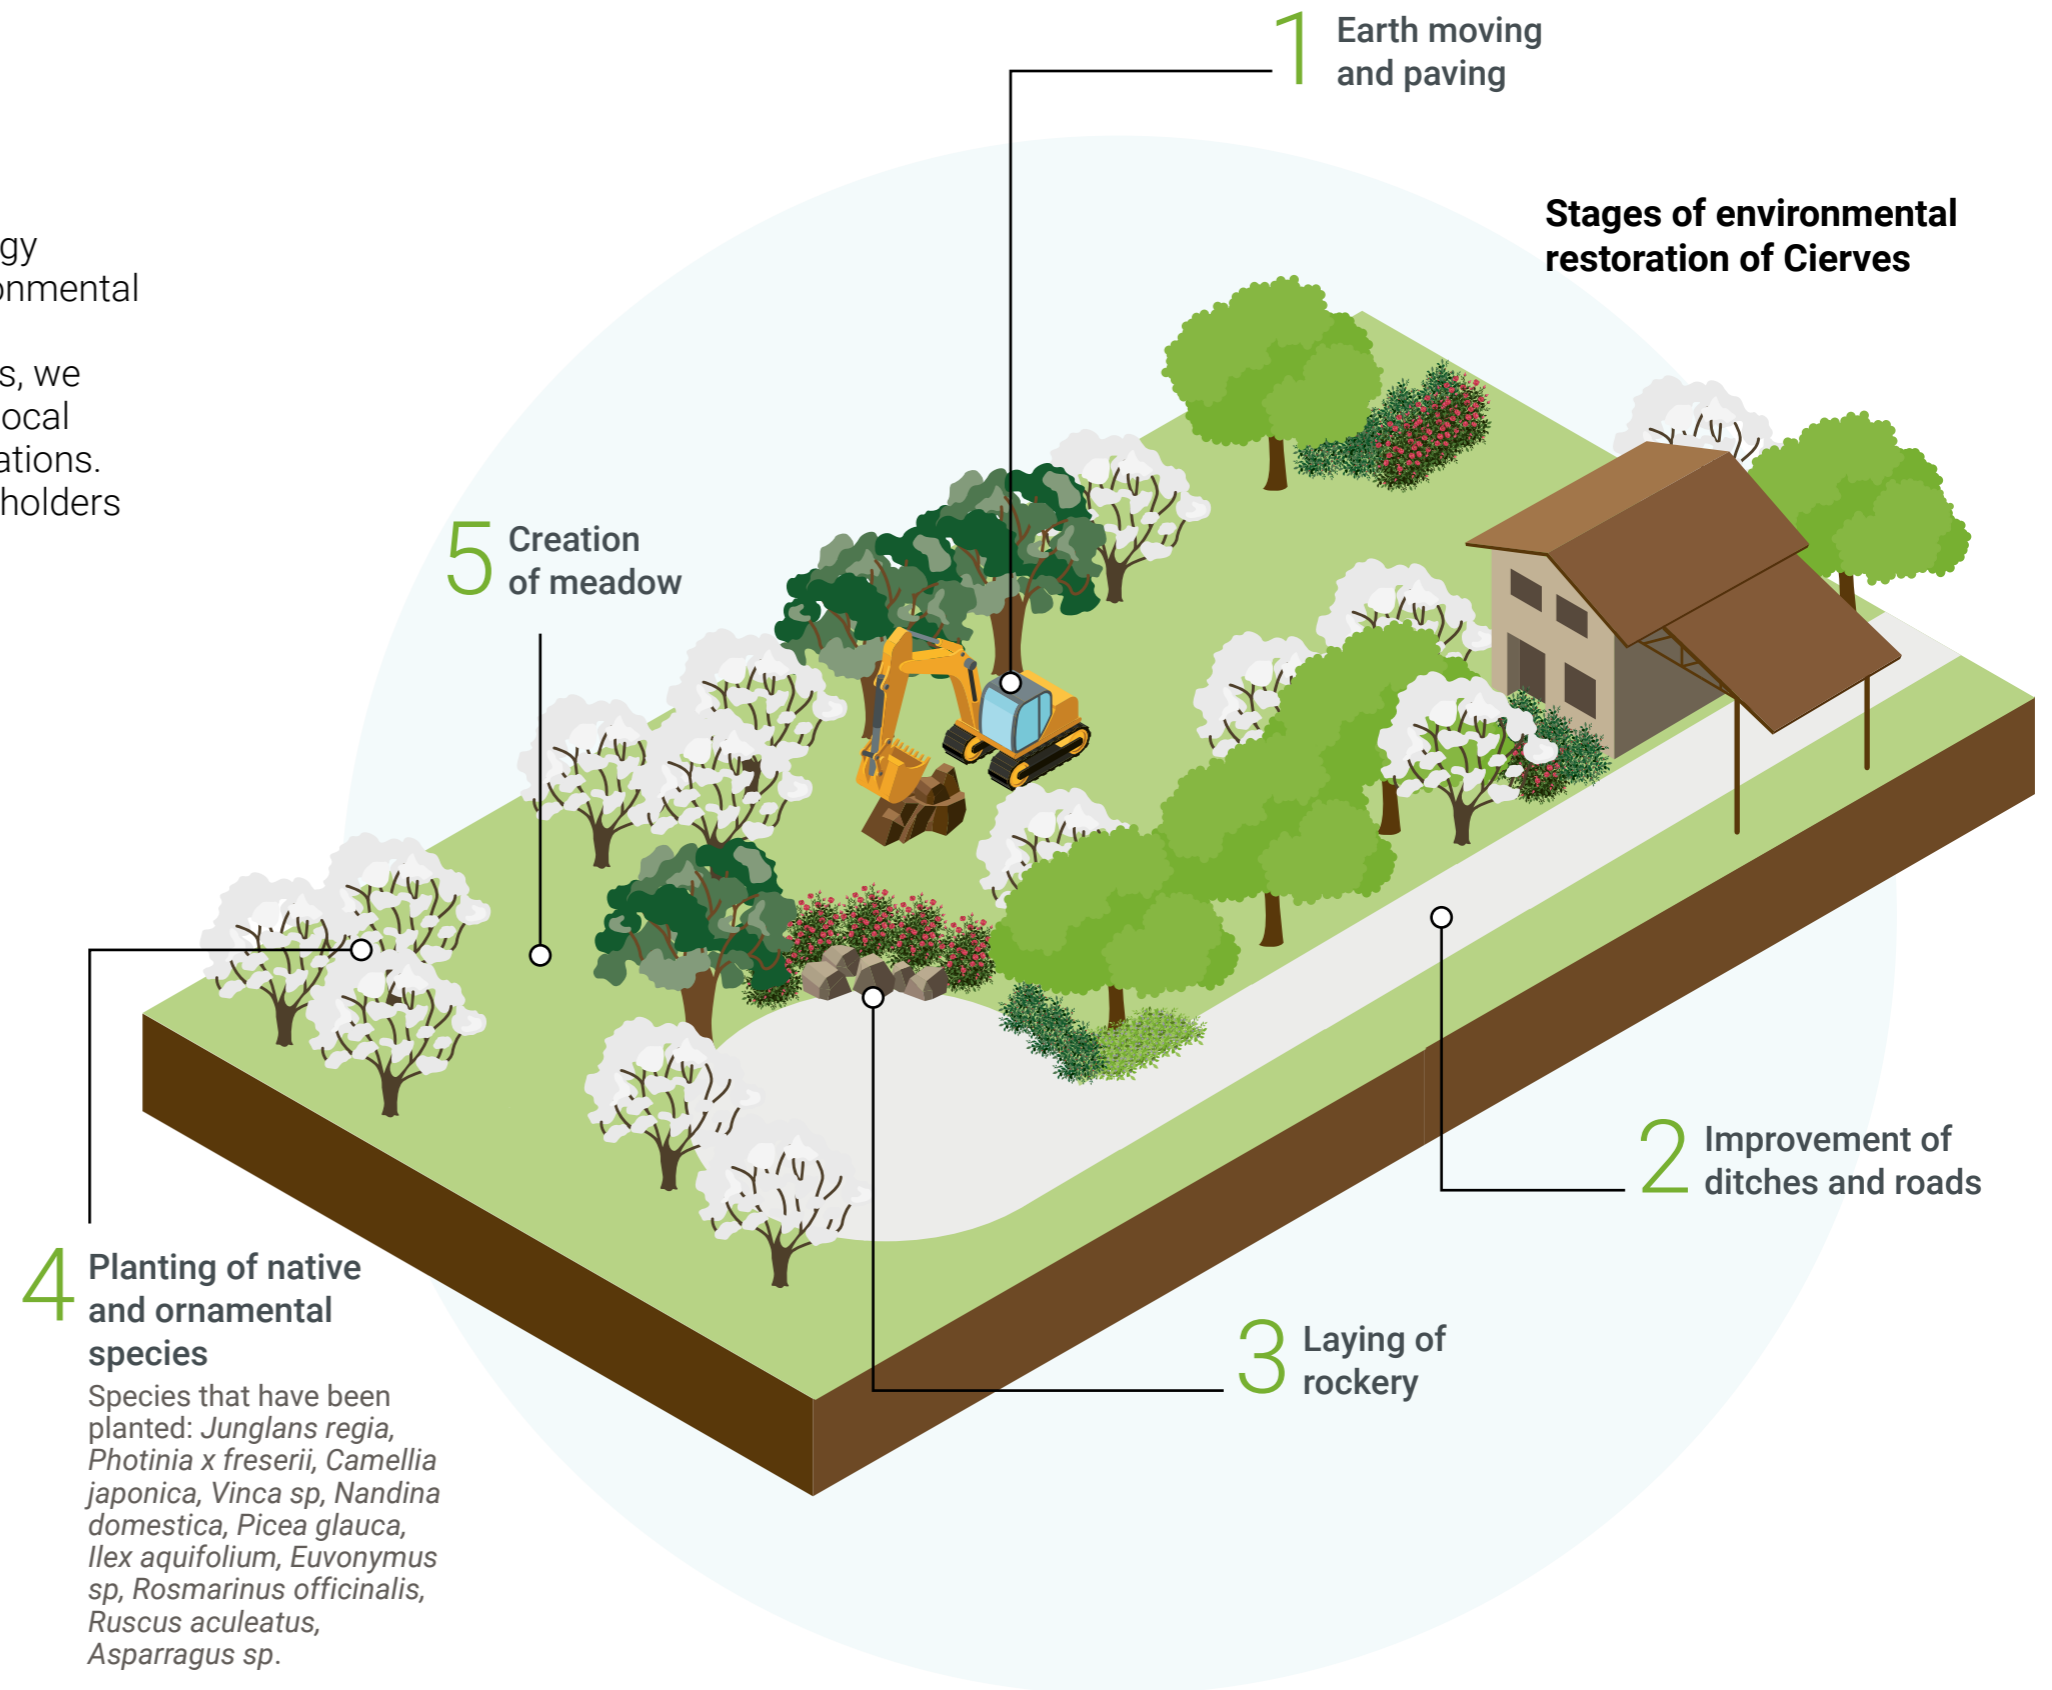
gy
nmental

s, we
ocal
ations.
holders

1 Earth moving and paving

Stages of environmental restoration of Cierves

5 Creation of meadow

2 Improvement of ditches and roads

4 Planting of native and ornamental species

Species that have been planted: *Junglans regia, Photinia x freserii, Camellia japonica, Vinca sp, Nandina domestica, Picea glauca, Ilex aquifolium, Euvonymus sp, Rosmarinus officinalis, Ruscus aculeatus, Asparragus sp.*

3 Laying of rockery